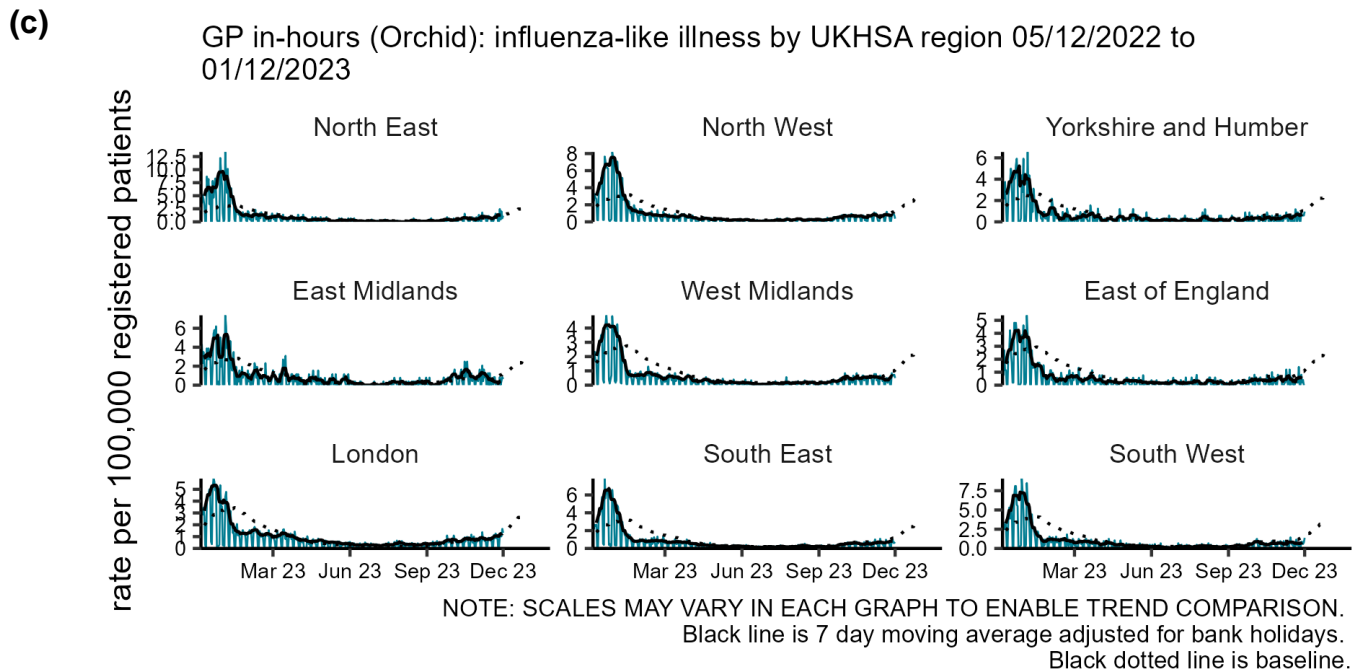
(c)

GP in-hours (Orchid): influenza-like illness by UKHSA region 05/12/2022 to 01/12/2023

rate per 100,000 registered patients

North East
12.5
10.0
7.5
5.0
2.5
0.0

North West
8
6
4
2
0

Yorkshire and Humber
6
4
2
0

East Midlands
6
4
2
0

West Midlands
4
3
2
1
0

East of England
5
4
3
2
1
0

London
5
4
3
2
1
0
Mar 23 Jun 23 Sep 23 Dec 23

South East
6
4
2
0
Mar 23 Jun 23 Sep 23 Dec 23

South West
7.5
5.0
2.5
0.0
Mar 23 Jun 23 Sep 23 Dec 23

NOTE: SCALES MAY VARY IN EACH GRAPH TO ENABLE TREND COMPARISON.
Black line is 7 day moving average adjusted for bank holidays.
Black dotted line is baseline.